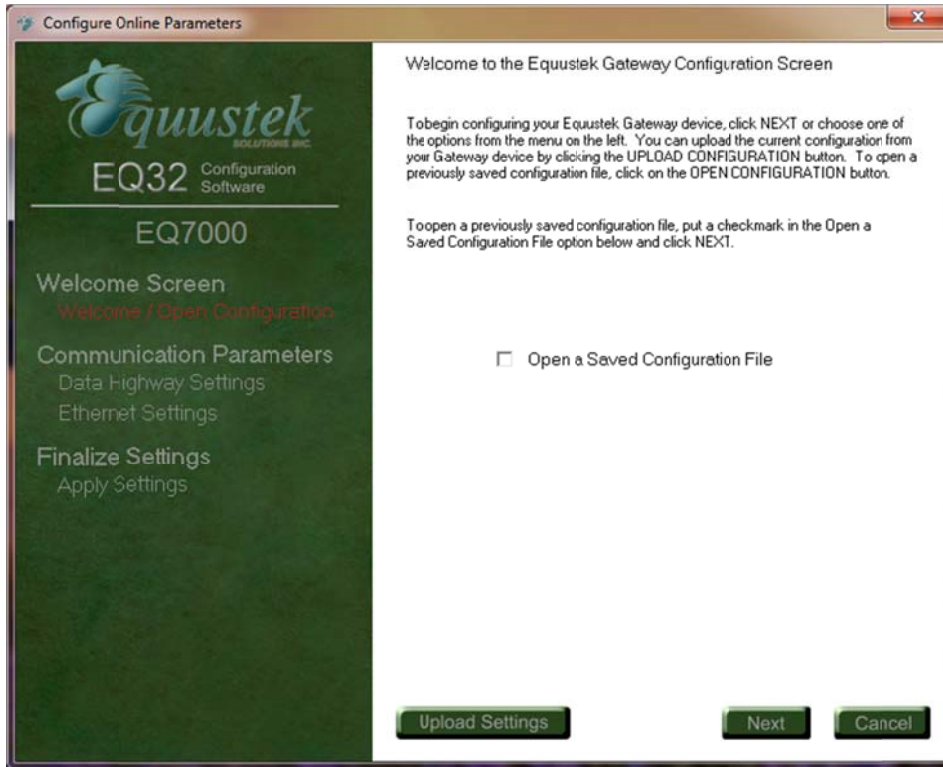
Configure Online Parameters

Equustek SOLUTIONS INC.

EQ32 Configuration Software

EQ7000

Welcome Screen
Welcome / Open Configuration

Communication Parameters
Data Highway Settings
Ethernet Settings

Finalize Settings
Apply Settings

Welcome to the Equustek Gateway Configuration Screen

Tobegin configuring your Equustek Gateway device, click NEXT or choose one of the options from the menu on the left. You can upload the current configuration from your Gateway device by clicking the UPLOAD CONFIGURATION button. To open a previously saved configuration file, click on the OPEN CONFIGURATION button.

Toopen a previously saved configuration file, put a checkmark in the Open a Saved Configuration File opton below and click NEXT.

Open a Saved Configuration File

Upload Settings

Next

Cancel